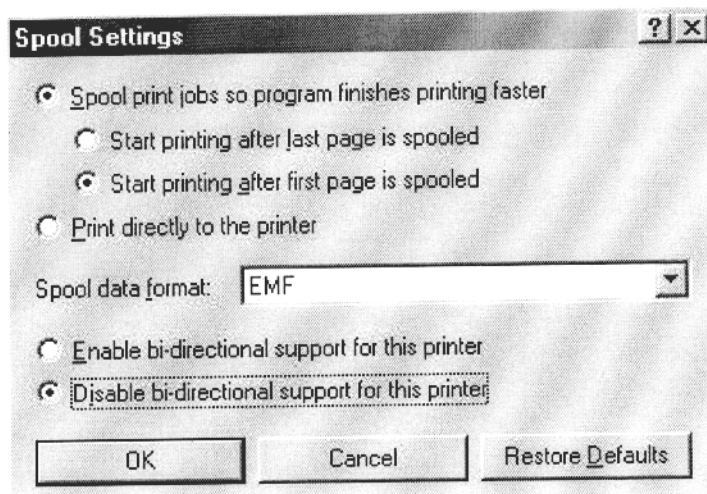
Spool Settings

? ×

Spool print jobs so program finishes printing faster

Start printing after last page is spooled

Start printing after first page is spooled

Print directly to the printer

Spool data format: EMF

Enable bi-directional support for this printer

Disable bi-directional support for this printer

OK

Cancel

Restore Defaults